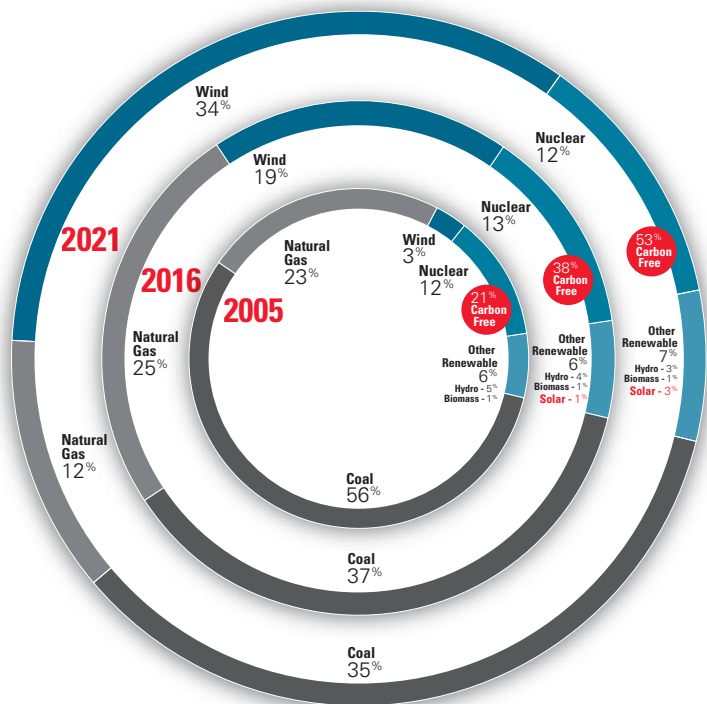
2021

Wind
34%

Nuclear
12%

53%
Carbon
Free

Other
Renewable
7%
Hydro - 3%
Biomass - 1%
Solar - 3%

Natural
Gas
12%

Coal
35%

2016

Wind
19%

Nuclear
13%

38%
Carbon
Free

Other
Renewable
6%
Hydro - 4%
Biomass - 1%
Solar - 1%

Natural
Gas
25%

Coal
37%

2005

Natural
Gas
23%

Wind
3%

Nuclear
12%

21%
Carbon
Free

Other
Renewable
6%
Hydro - 5%
Biomass - 1%

Coal
56%